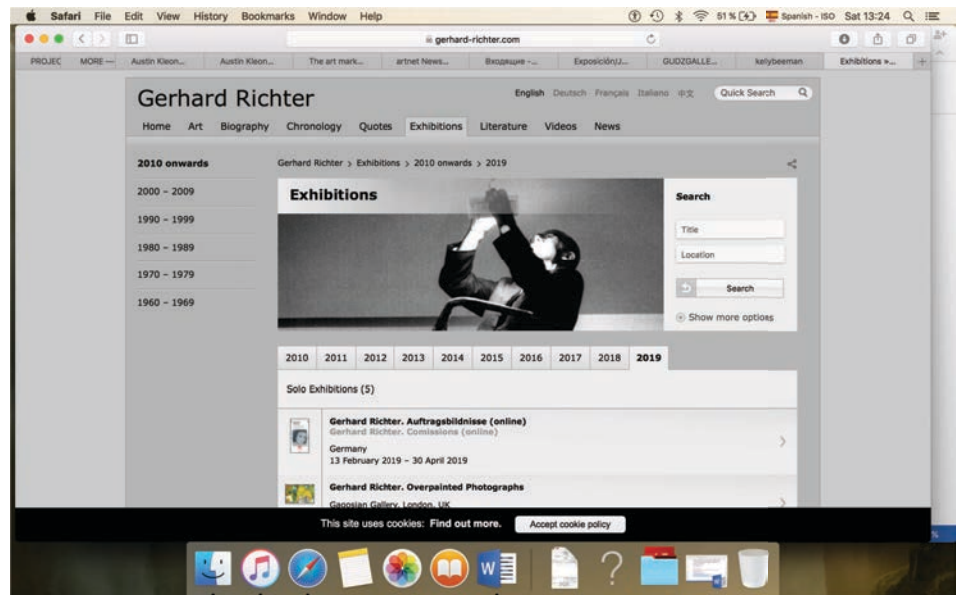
Safari File Edit View History Bookmarks Window Help

51 % Spanish - ISO Sat 13:24

gerhard-richter.com

PROJEC MORE — Austin Kleon... Austin Kleon... The art mark... artnet News... Входящие -... Exposición/J... GUDZGALLE... kellybeeman Exhibitions »...

Gerhard Richter

English Deutsch Français Italiano 中文 Quick Search

Home Art Biography Chronology Quotes Exhibitions Literature Videos News

2010 onwards
2000 – 2009
1990 – 1999
1980 – 1989
1970 – 1979
1960 – 1969

Gerhard Richter > Exhibitions > 2010 onwards > 2019

Exhibitions

Search

Title

Location

Search

Show more options

2010 2011 2012 2013 2014 2015 2016 2017 2018 2019

Solo Exhibitions (5)

Gerhard Richter. Auftragsbildnisse (online)
Gerhard Richter. Comissions (online)
Germany
13 February 2019 – 30 April 2019

Gerhard Richter. Overpainted Photographs
Gagosian Gallery, London, UK

This site uses cookies: Find out more. Accept cookie policy